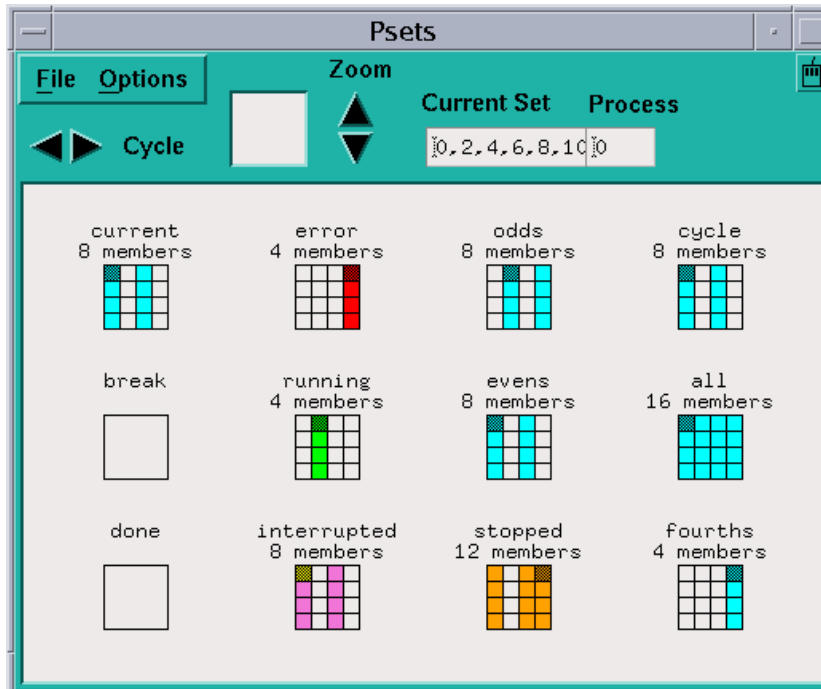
Psets

File Options

Zoom

Current Set Process

Cycle

0,2,4,6,8,10 0

current
8 members

error
4 members

odds
8 members

cycle
8 members

break

running
4 members

evens
8 members

all
16 members

done

interrupted
8 members

stopped
12 members

fourths
4 members